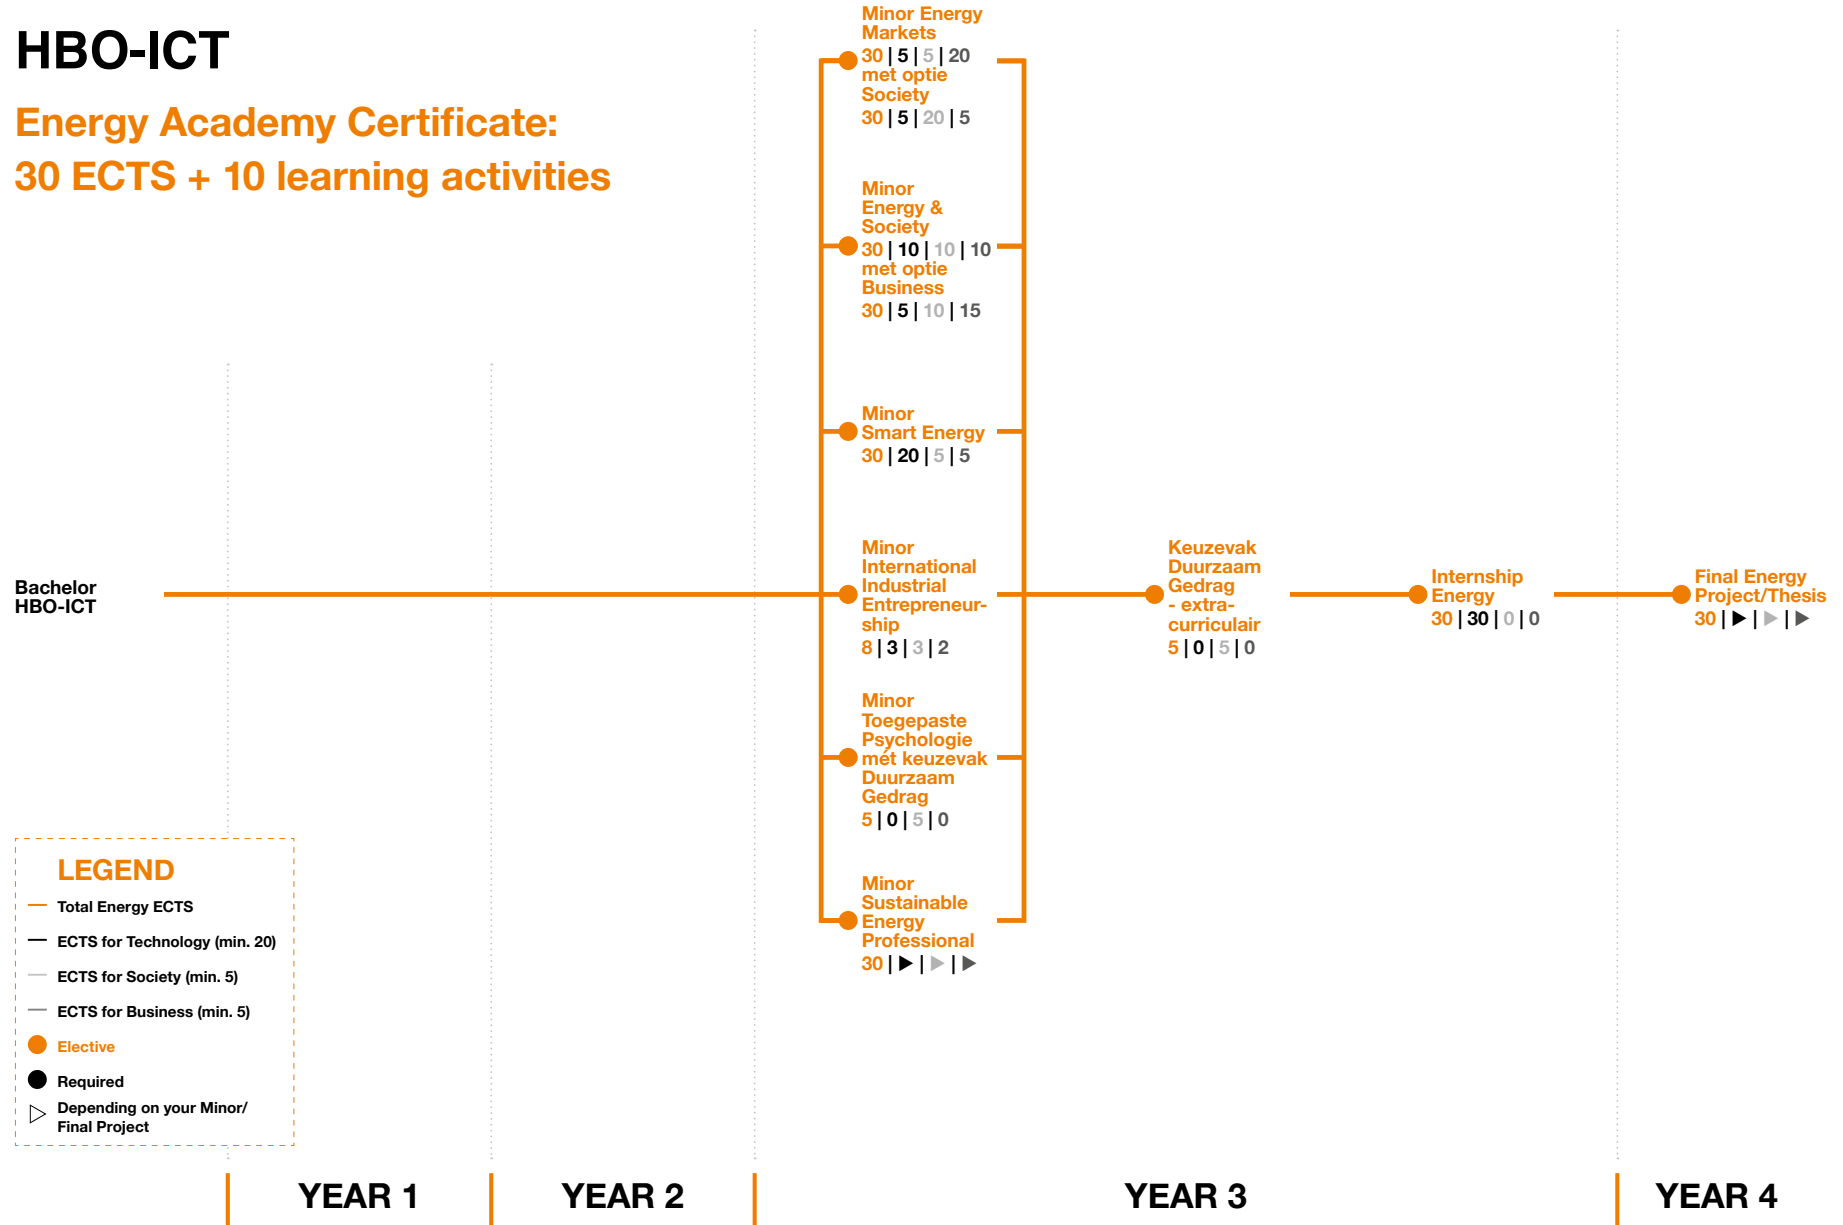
HBO-ICT

Energy Academy Certificate:
30 ECTS + 10 learning activities

Minor Energy Markets
30 | 5 | 5 | 20
met optie Society
30 | 5 | 20 | 5

Minor Energy & Society
30 | 10 | 10 | 10
met optie Business
30 | 5 | 10 | 15

Minor Smart Energy
30 | 20 | 5 | 5

Bachelor HBO-ICT

Minor International Industrial Entrepreneurship
8 | 3 | 3 | 2

Keuzevak Duurzaam Gedrag - extra-curriculair
5 | 0 | 5 | 0

Internship Energy
30 | 30 | 0 | 0

Final Energy Project/Thesis
30 | ▶ | ▶ | ▶

Minor Toegepaste Psychologie mét keuzevak Duurzaam Gedrag
5 | 0 | 5 | 0

Minor Sustainable Energy Professional
30 | ▶ | ▶ | ▶

LEGEND
Total Energy ECTS
ECTS for Technology (min. 20)
ECTS for Society (min. 5)
ECTS for Business (min. 5)
Elective
Required
Depending on your Minor/ Final Project

YEAR 1
YEAR 2
YEAR 3
YEAR 4